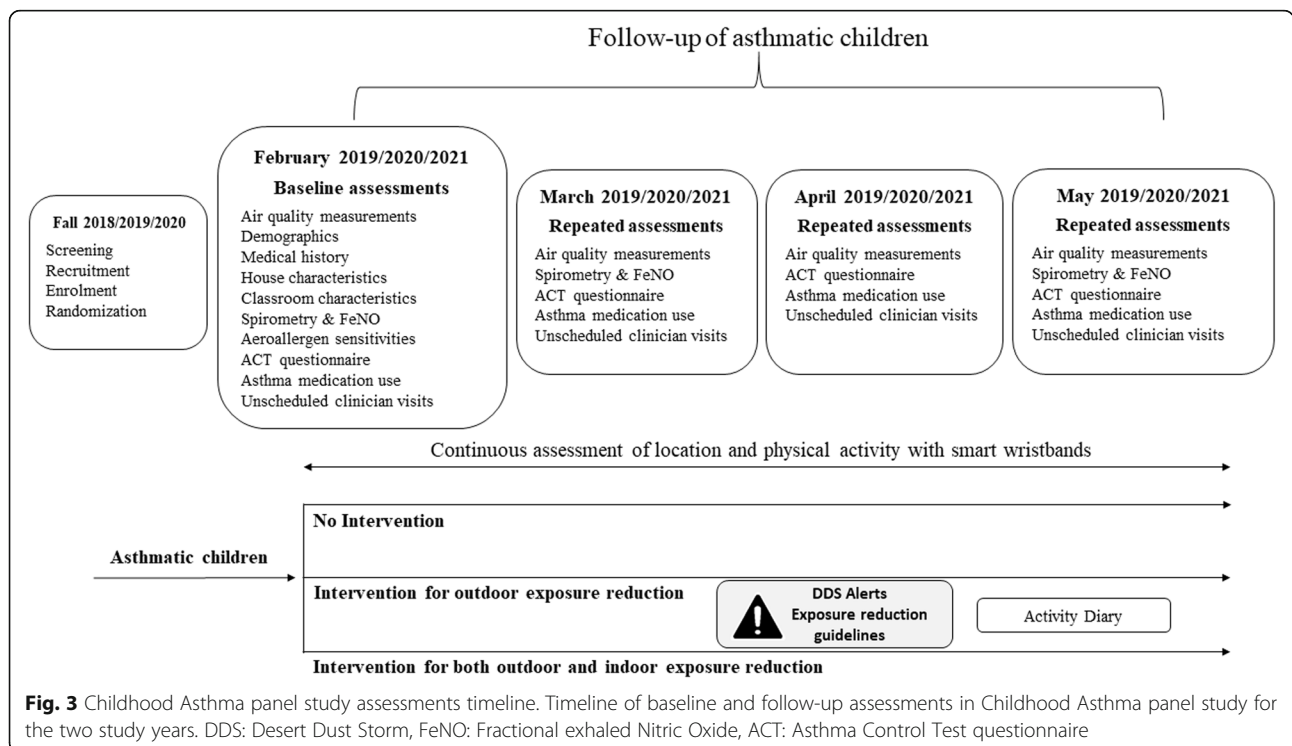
Follow-up of asthmatic children

Fall 2018/2019/2020
Screening
Recruitment
Enrolment
Randomization

February 2019/2020/2021
Baseline assessments
Air quality measurements
Demographics
Medical history
House characteristics
Classroom characteristics
Spirometry & FeNO
Aeroallergen sensitivities
ACT questionnaire
Asthma medication use
Unscheduled clinician visits

March 2019/2020/2021
Repeated assessments
Air quality measurements
Spirometry & FeNO
ACT questionnaire
Asthma medication use
Unscheduled clinician visits

April 2019/2020/2021
Repeated assessments
Air quality measurements
ACT questionnaire
Asthma medication use
Unscheduled clinician visits

May 2019/2020/2021
Repeated assessments
Air quality measurements
Spirometry & FeNO
ACT questionnaire
Asthma medication use
Unscheduled clinician visits

Continuous assessment of location and physical activity with smart wristbands

Asthmatic children

No Intervention

Intervention for outdoor exposure reduction

DDS Alerts
Exposure reduction guidelines

Activity Diary

Intervention for both outdoor and indoor exposure reduction

Fig. 3 Childhood Asthma panel study assessments timeline. Timeline of baseline and follow-up assessments in Childhood Asthma panel study for the two study years. DDS: Desert Dust Storm, FeNO: Fractional exhaled Nitric Oxide, ACT: Asthma Control Test questionnaire